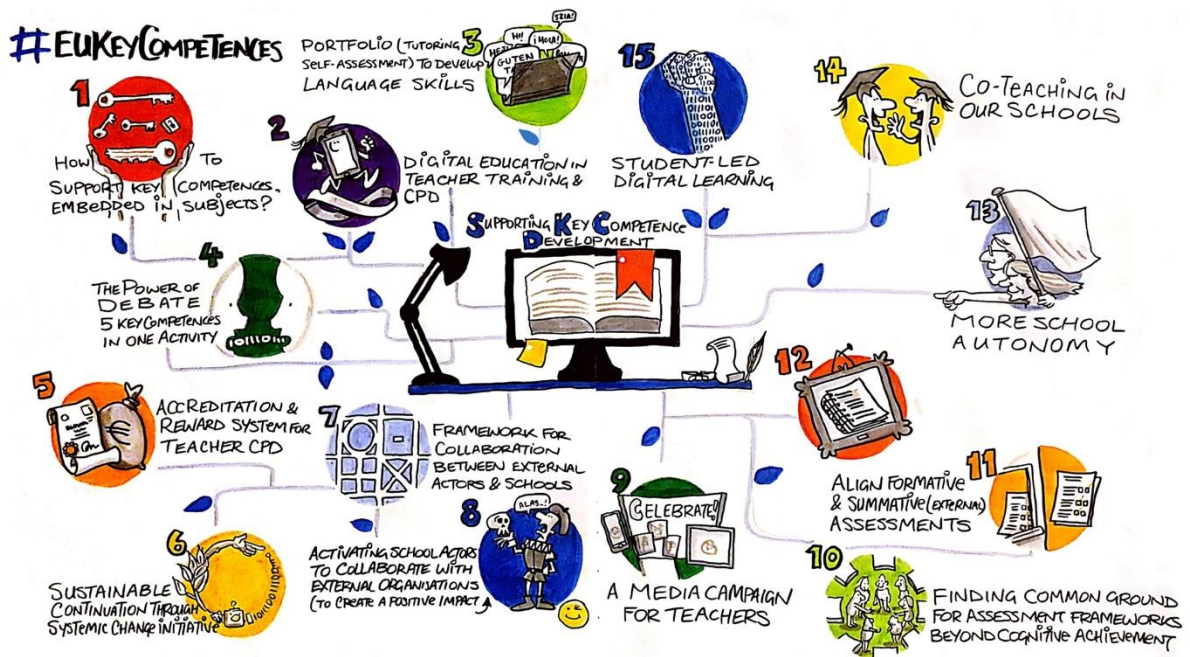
#EUKEYCOMPETENCES

1
HOW TO SUPPORT KEY COMPETENCES EMBEDDED IN SUBJECTS?

PORTFOLIO (TUTORING SELF-ASSESSMENT) TO DEVELOP LANGUAGE SKILLS
3
HI! ¡HOLA! HELLO GUTEN TAG ZIA!

2
DIGITAL EDUCATION IN TEACHER TRAINING & CPD

15
STUDENT-LED DIGITAL LEARNING

14
CO-TEACHING IN OUR SCHOOLS

SUPPORTING KEY COMPETENCE DEVELOPMENT

13
MORE SCHOOL AUTONOMY

4
THE POWER OF DEBATE 5 KEY COMPETENCES IN ONE ACTIVITY

5
ACCREDITATION & REWARD SYSTEM FOR TEACHER CPD

7
FRAMEWORK FOR COLLABORATION BETWEEN EXTERNAL ACTORS & SCHOOLS

12

11
ALIGN FORMATIVE & SUMMATIVE (EXTERNAL) ASSESSMENTS

9
CELEBRATE!
A MEDIA CAMPAIGN FOR TEACHERS

8
ALAS..!
ACTIVATING SCHOOL ACTORS TO COLLABORATE WITH EXTERNAL ORGANISATIONS (TO CREATE A POSITIVE IMPACT)

6
SUSTAINABLE CONTINUATION THROUGH SYSTEMIC CHANGE INITIATIVE

10
FINDING COMMON GROUND FOR ASSESSMENT FRAMEWORKS BEYOND COGNITIVE ACHIEVEMENT